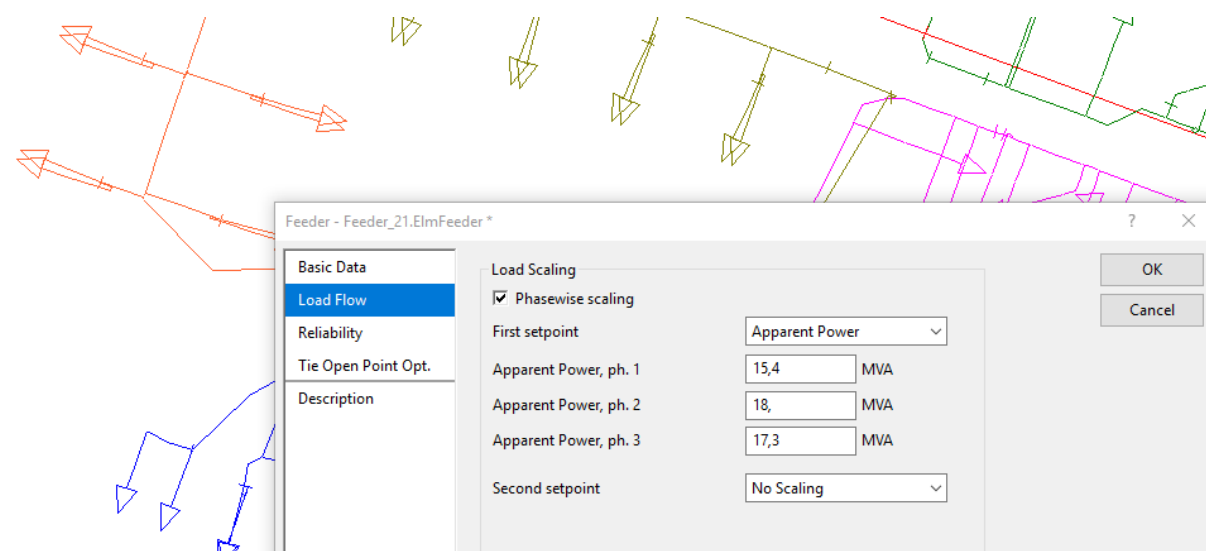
Feeder - Feeder_21.ElmFeeder *

?

Basic Data
Load Flow
Reliability
Tie Open Point Opt.
Description

Load Scaling

☑ Phasewise scaling

First setpoint Apparent Power

Apparent Power, ph. 1 15,4 MVA
Apparent Power, ph. 2 18, MVA
Apparent Power, ph. 3 17,3 MVA

Second setpoint No Scaling

OK
Cancel